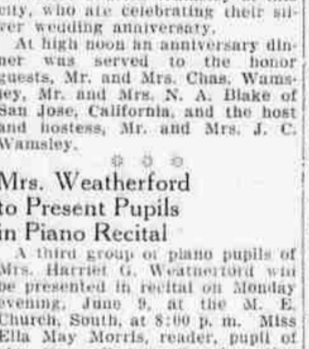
city, who are celebrating their silver wedding anniversary.

At high noon an anniversary dinner was served to the honor guests, Mr. and Mrs. Chas. Wamsley, Mr. and Mrs. N. A. Blake of San Jose, California, and the host and hostess, Mr. and Mrs. J. C. Wamsley.

Mrs. Weatherford to Present Pupils in Piano Recital

A third group of piano pupils of Mrs. Harriet G. Weatherford will be presented in recital on Monday evening, June 9, at the M. E. Church, South, at 8:00 p. m. Miss Ella May Morris, reader, pupil of